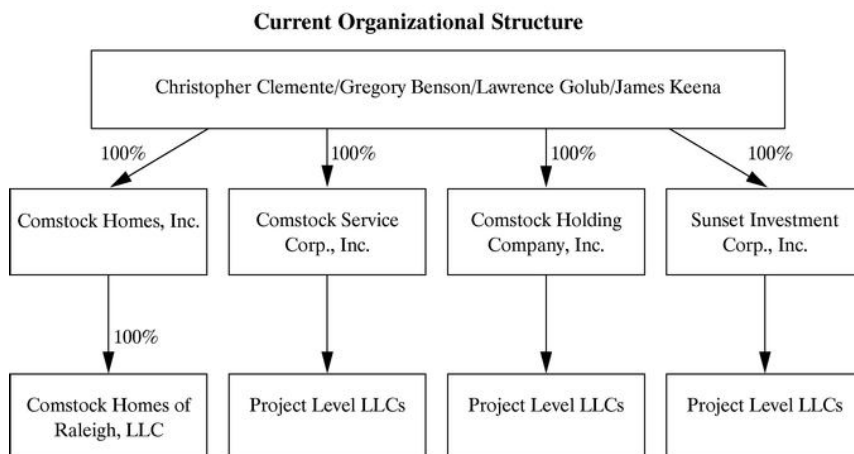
Current Organizational Structure

Christopher Clemente/Gregory Benson/Lawrence Golub/James Keena

100%

100%

100%

100%

Comstock Homes, Inc.

Comstock Service Corp., Inc.

Comstock Holding Company, Inc.

Sunset Investment Corp., Inc.

100%

Comstock Homes of Raleigh, LLC

Project Level LLCs

Project Level LLCs

Project Level LLCs